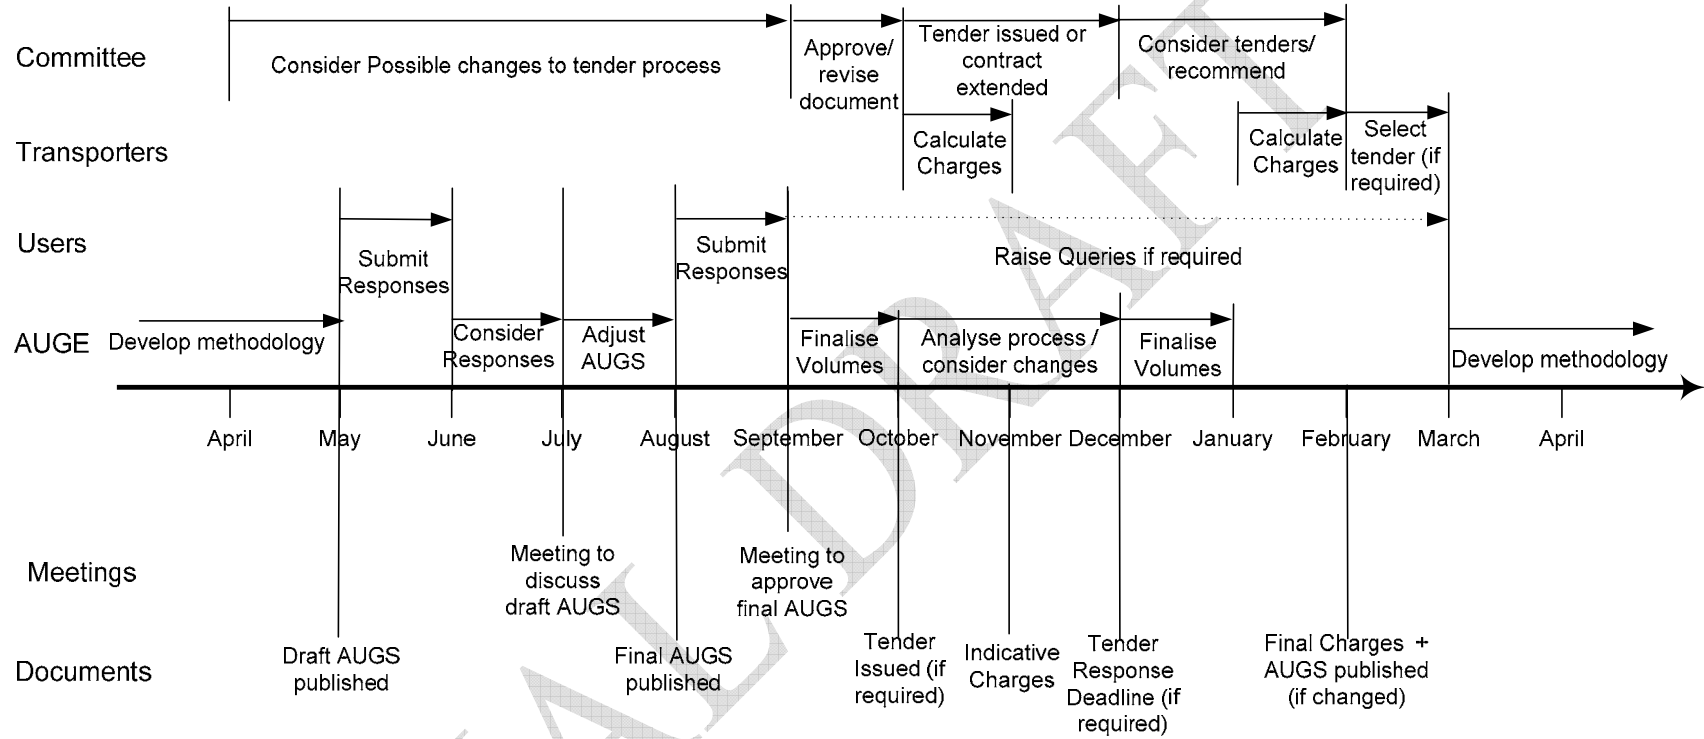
Committee

Consider Possible changes to tender process

Approve/ revise document

Tender issued or contract extended

Consider tenders/ recommend

Transporters

Calculate Charges

Calculate Charges

Select tender (if required)

Users

Submit Responses

Submit Responses

Raise Queries if required

AUGE

Develop methodology

Consider Responses

Adjust AUGS

Finalise Volumes

Analyse process / consider changes

Finalise Volumes

Develop methodology

April May June July August September October November December January February March April

Meetings

Meeting to discuss draft AUGS

Meeting to approve final AUGS

Documents

Draft AUGS published

Final AUGS published

Tender Issued (if required)

Indicative Charges

Tender Response Deadline (if required)

Final Charges + AUGS published (if changed)

DRAFT